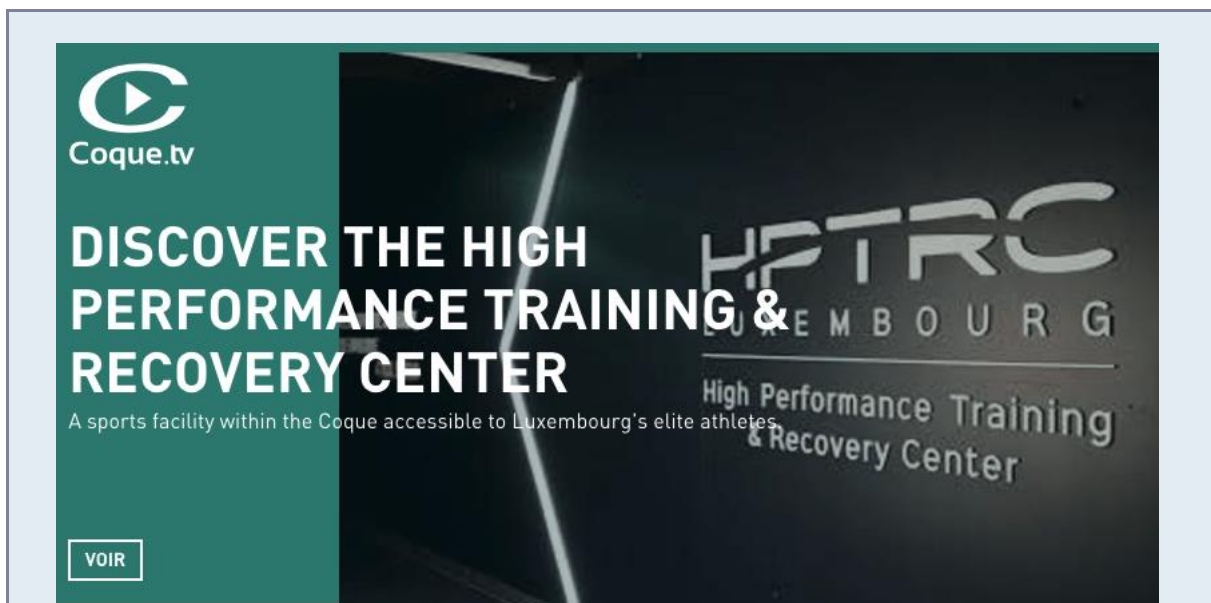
Coque.tv

DISCOVER THE HIGH PERFORMANCE TRAINING & RECOVERY CENTER

A sports facility within the Coque accessible to Luxembourg's elite athletes.

HPTRC
LUXEMBOURG
High Performance Training & Recovery Center

VOIR